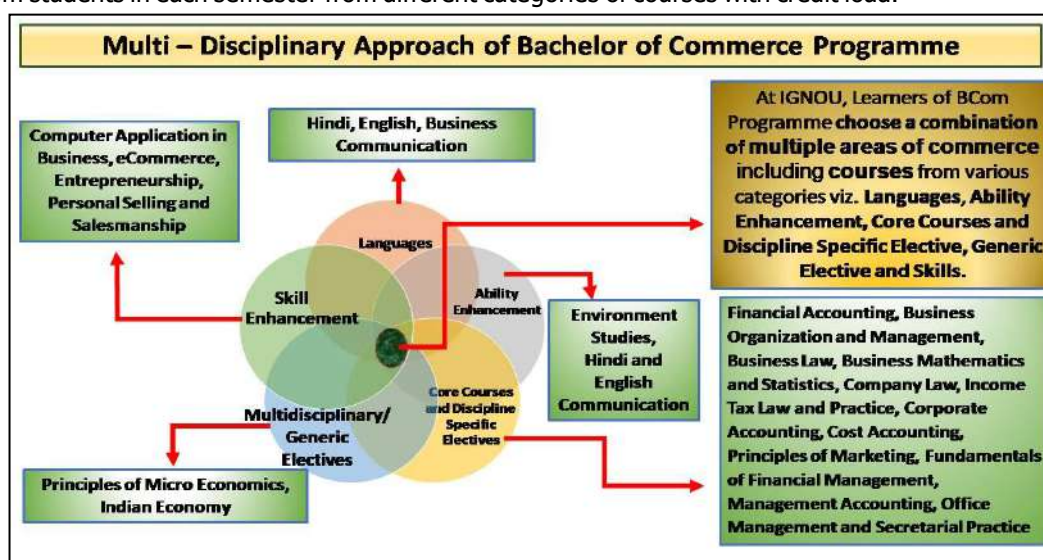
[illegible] students in each semester from different categories of courses with credit load.

Multi – Disciplinary Approach of Bachelor of Commerce Programme

Computer Application in Business, eCommerce, Entrepreneurship, Personal Selling and Salesmanship

Hindi, English, Business Communication

At IGNOU, Learners of BCom Programme choose a combination of multiple areas of commerce including courses from various categories viz. Languages, Ability Enhancement, Core Courses and Discipline Specific Elective, Generic Elective and Skills.

Languages

Skill Enhancement

Ability Enhancement

Environment Studies, Hindi and English Communication

Core Courses and Discipline Specific Electives

Multidisciplinary/ Generic Electives

Financial Accounting, Business Organization and Management, Business Law, Business Mathematics and Statistics, Company Law, Income Tax Law and Practice, Corporate Accounting, Cost Accounting, Principles of Marketing, Fundamentals of Financial Management, Management Accounting, Office Management and Secretarial Practice

Principles of Micro Economics, Indian Economy